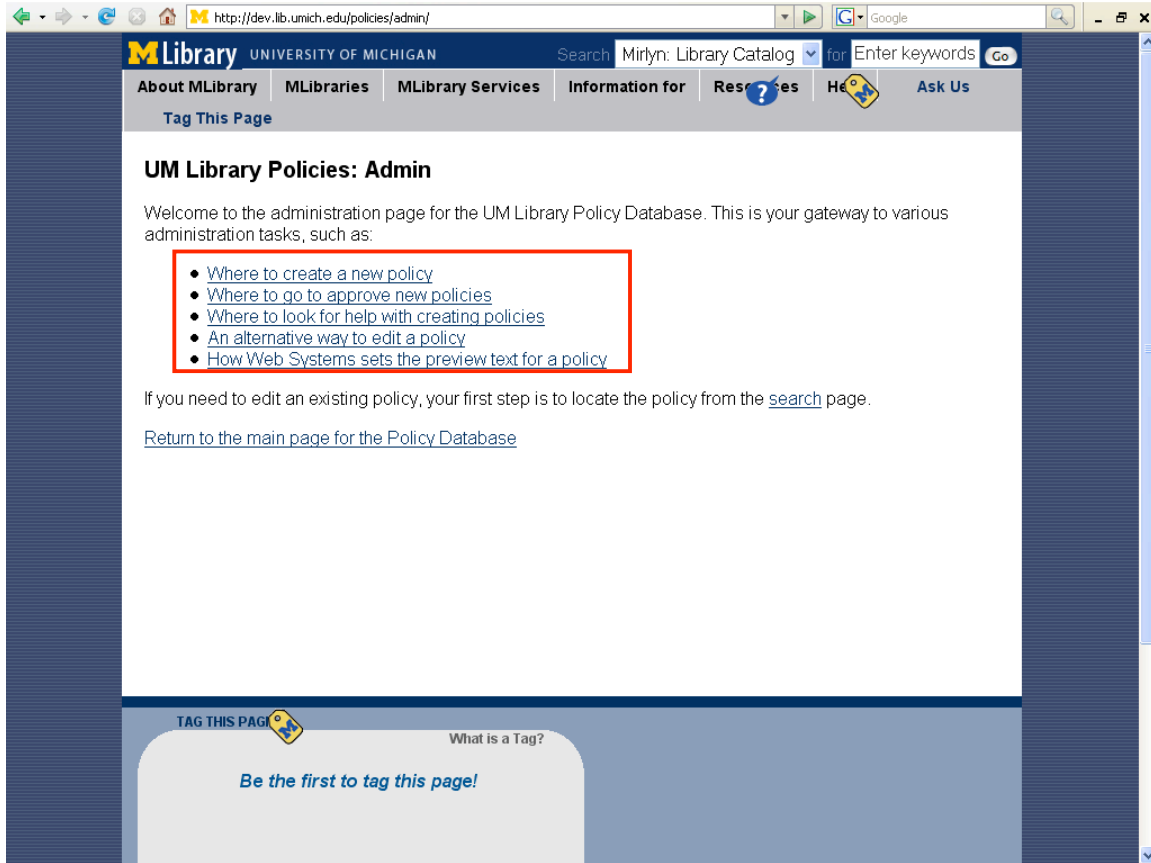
http://dev.lib.umich.edu/policies/admin/

Google

M Library UNIVERSITY OF MICHIGAN Search Mirlyn: Library Catalog for Enter keywords Go

About MLibrary MLibraries MLibrary Services Information for Res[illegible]ces He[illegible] Ask Us

Tag This Page

UM Library Policies: Admin

Welcome to the administration page for the UM Library Policy Database. This is your gateway to various administration tasks, such as:

- Where to create a new policy
- Where to go to approve new policies
- Where to look for help with creating policies
- An alternative way to edit a policy
- How Web Systems sets the preview text for a policy

If you need to edit an existing policy, your first step is to locate the policy from the search page.

Return to the main page for the Policy Database

TAG THIS PAG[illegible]

What is a Tag?

Be the first to tag this page!